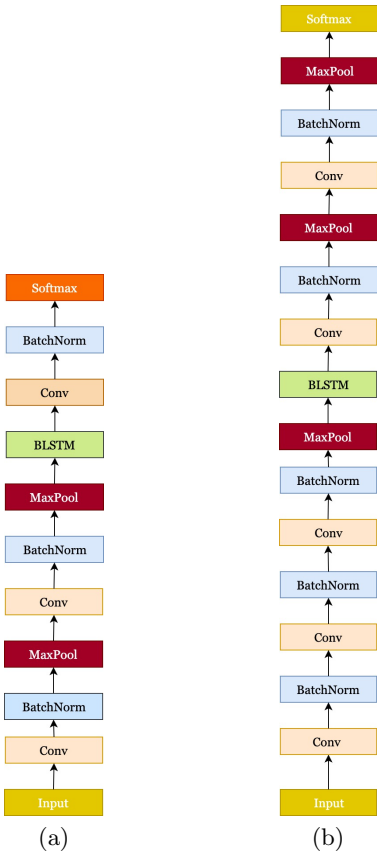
Softmax
BatchNorm
Conv
BLSTM
MaxPool
BatchNorm
Conv
MaxPool
BatchNorm
Conv
Input
(a)

Softmax
MaxPool
BatchNorm
Conv
MaxPool
BatchNorm
Conv
BLSTM
MaxPool
BatchNorm
Conv
BatchNorm
Conv
BatchNorm
Conv
Input
(b)